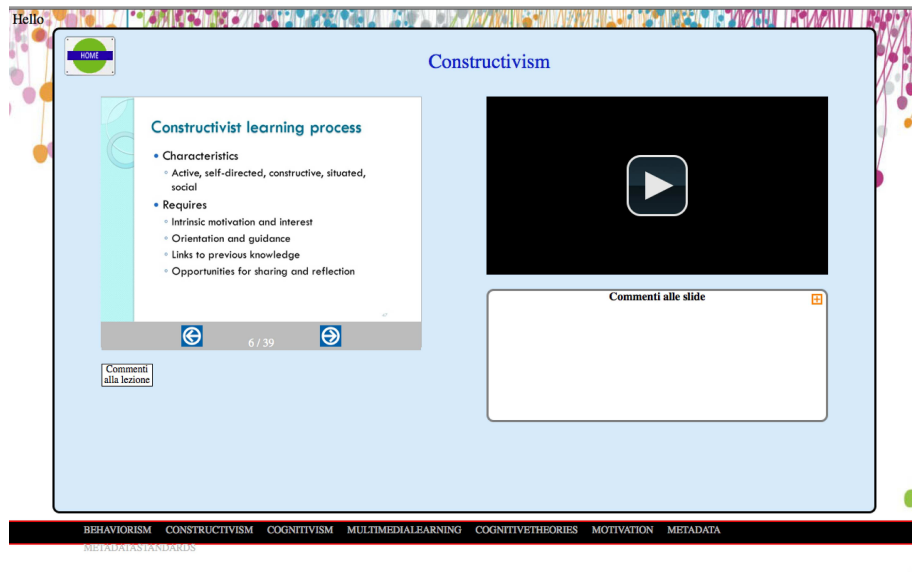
Hello

HOME

Constructivism

Constructivist learning process

- Characteristics
  - Active, self-directed, constructive, situated, social
- Requires
  - Intrinsic motivation and interest
  - Orientation and guidance
  - Links to previous knowledge
  - Opportunities for sharing and reflection

6 / 39

Commenti alle slide

Commenti alla lezione

BEHAVIORISM CONSTRUCTIVISM COGNITIVISM MULTIMEDIALEARNING COGNITIVETHEORIES MOTIVATION METADATA METADATASTANDARDS